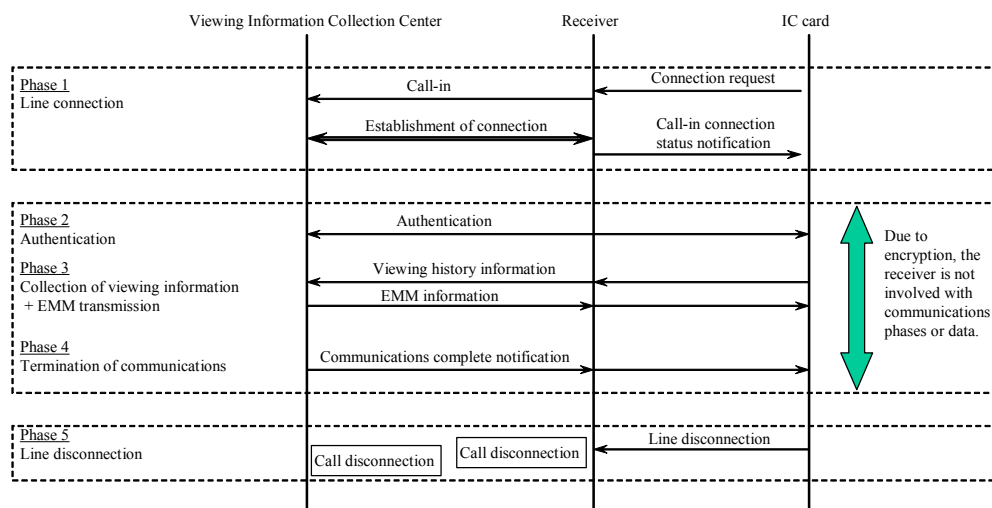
Viewing Information Collection Center

Receiver

IC card

Phase 1
Line connection

Connection request

Call-in

Establishment of connection

Call-in connection status notification

Phase 2
Authentication

Authentication

Due to encryption, the receiver is not involved with communications phases or data.

Phase 3
Collection of viewing information + EMM transmission

Viewing history information

EMM information

Phase 4
Termination of communications

Communications complete notification

Phase 5
Line disconnection

Line disconnection

Call disconnection

Call disconnection